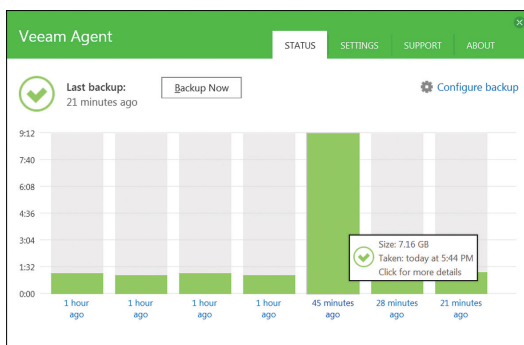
Veeam Agent

STATUS SETTINGS SUPPORT ABOUT

Last backup:
21 minutes ago

Backup Now

Configure backup

9:12
7:40
6:08
4:36
3:04
1:32
0:00

Size: 7.16 GB
Taken: today at 5:44 PM
Click for more details

1 hour ago
1 hour ago
1 hour ago
1 hour ago
45 minutes ago
28 minutes ago
21 minutes ago